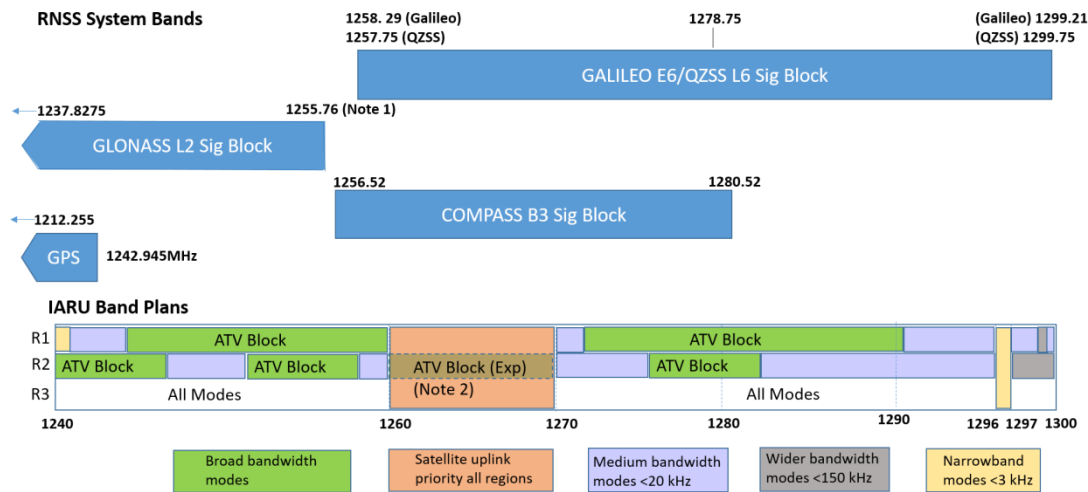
RNSS System Bands

1258. 29 (Galileo)
1257.75 (QZSS)

1278.75

(Galileo) 1299.21
(QZSS) 1299.75

GALILEO E6/QZSS L6 Sig Block

1237.8275

1255.76 (Note 1)

GLONASS L2 Sig Block

1256.52

1280.52

COMPASS B3 Sig Block

1212.255

GPS

1242.945MHz

IARU Band Plans

R1
R2
R3

ATV Block

ATV Block

ATV Block

ATV Block

ATV Block (Exp)
(Note 2)

ATV Block

All Modes

All Modes

1240
1260
1270
1280
1290
1296
1297
1300

Broad bandwidth modes

Satellite uplink priority all regions

Medium bandwidth modes <20 kHz

Wider bandwidth modes <150 kHz

Narrowband modes <3 kHz